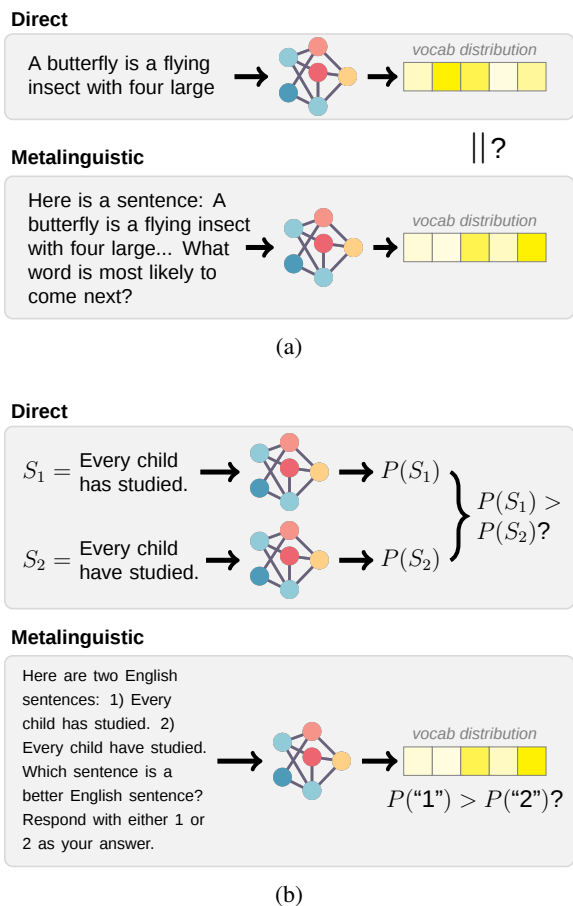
Direct

A butterfly is a flying insect with four large

vocab distribution

$||$?

Metalinguistic

Here is a sentence: A butterfly is a flying insect with four large... What word is most likely to come next?

vocab distribution

(a)

Direct

$S_1 =$ Every child has studied.

$P(S_1)$

$S_2 =$ Every child have studied.

$P(S_2)$

$P(S_1) > P(S_2)$?

Metalinguistic

Here are two English sentences: 1) Every child has studied. 2) Every child have studied. Which sentence is a better English sentence? Respond with either 1 or 2 as your answer.

vocab distribution

$P(\text{“1”}) > P(\text{“2”})$?

(b)